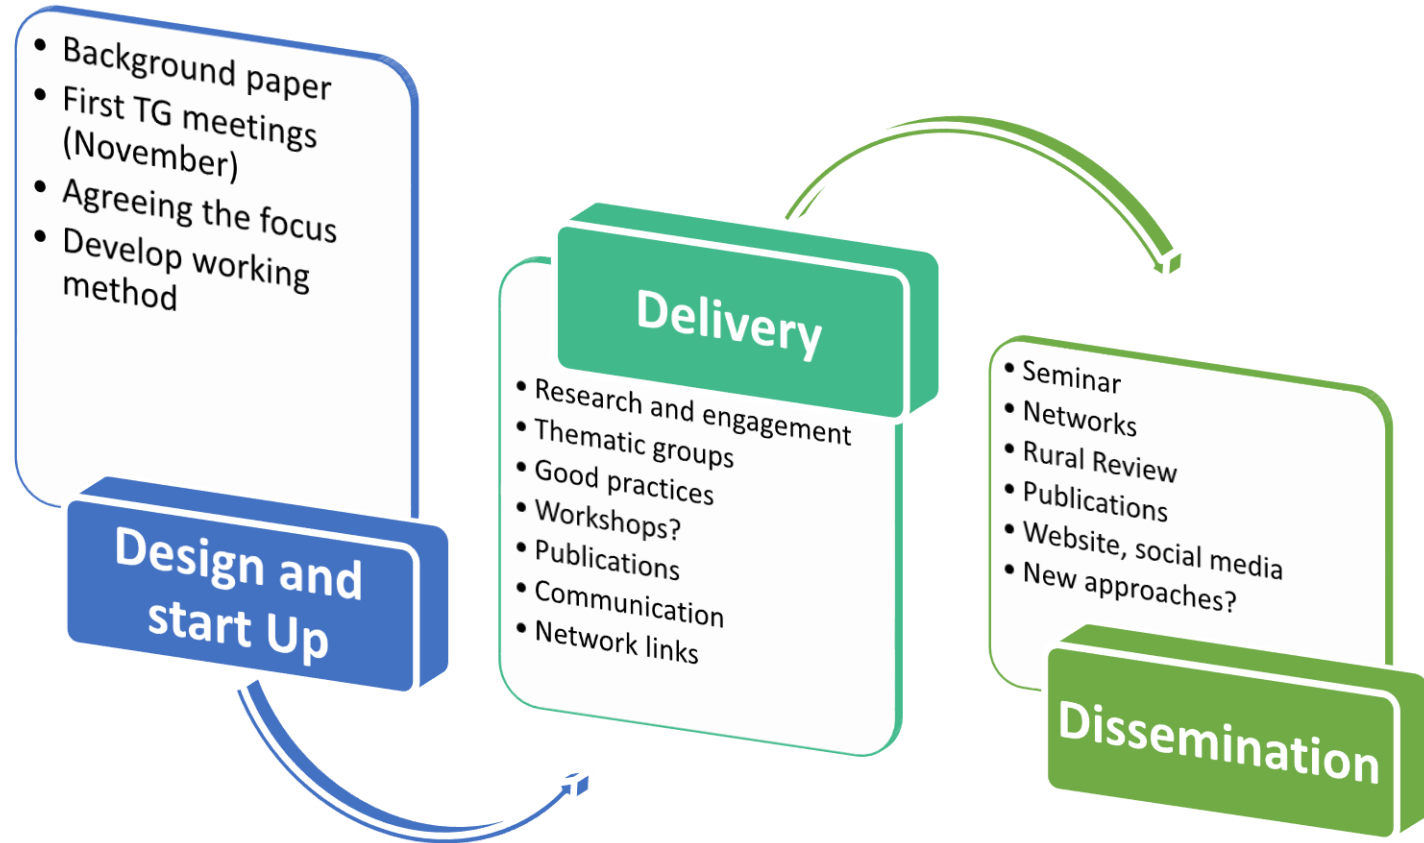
- Background paper
- First TG meetings (November)
- Agreeing the focus
- Develop working method

Design and start Up

Delivery

- Research and engagement
- Thematic groups
- Good practices
- Workshops?
- Publications
- Communication
- Network links

- Seminar
- Networks
- Rural Review
- Publications
- Website, social media
- New approaches?

Dissemination